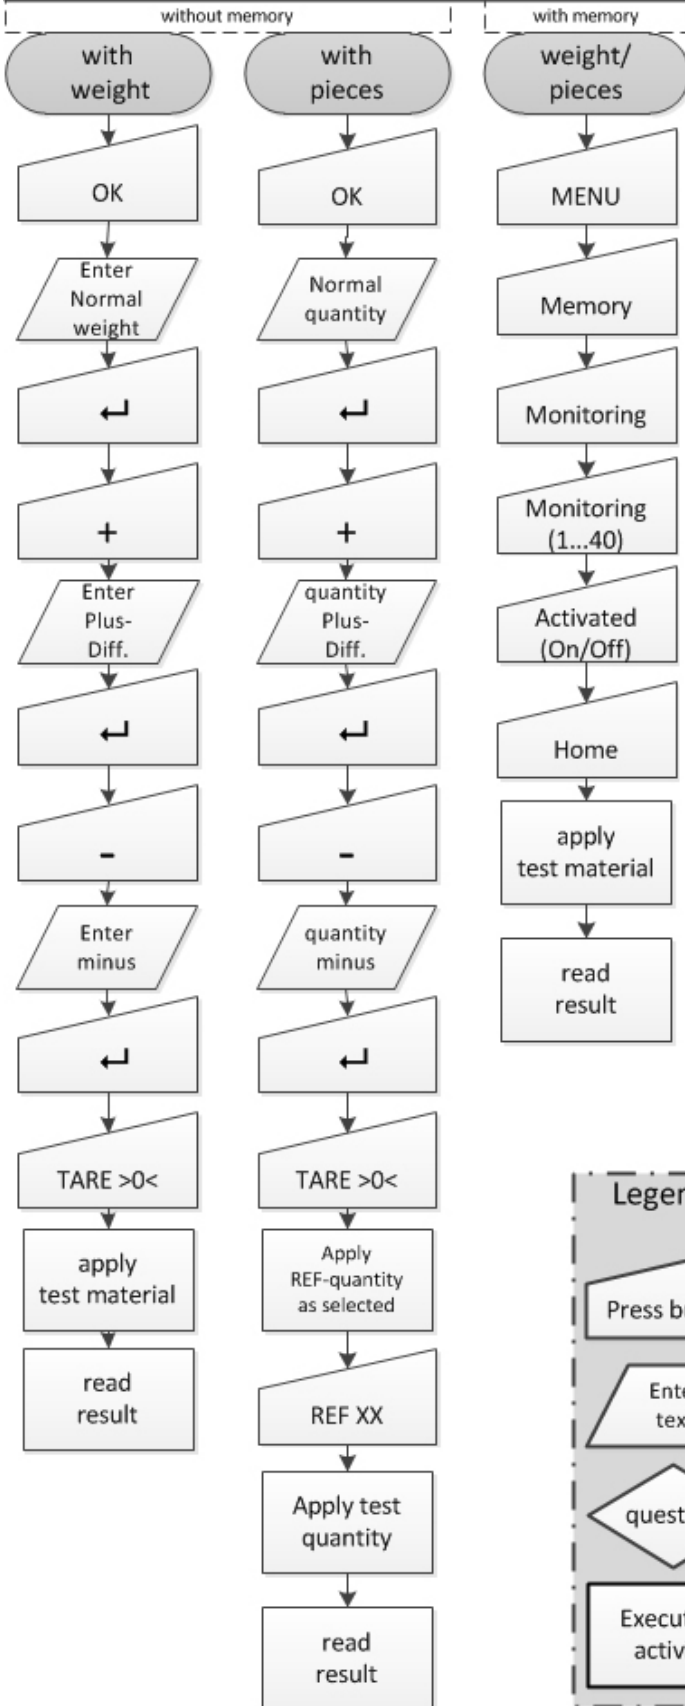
without memory

with memory

with weight

OK

Enter Normal weight

↵

+

Enter Plus-Diff.

↵

-

Enter minus

↵

TARE >0<

apply test material

read result

with pieces

OK

Normal quantity

↵

+

quantity Plus-Diff.

↵

-

quantity minus

↵

TARE >0<

Apply REF-quantity as selected

REF XX

Apply test quantity

read result

weight/ pieces

MENU

Memory

Monitoring

Monitoring (1...40)

Activated (On/Off)

Home

apply test material

read result

Leger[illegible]

Press b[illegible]

Ente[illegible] tex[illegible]

quest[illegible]

Execu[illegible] activ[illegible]